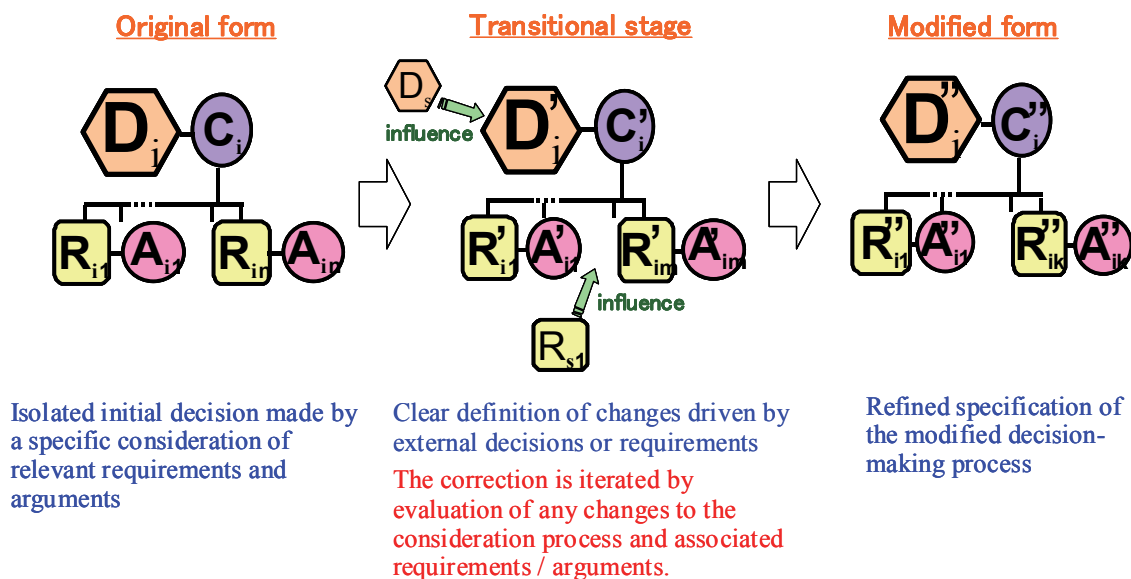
Original form

$D_j$ $C_i$

$R_{i1}$ $A_{i1}$ $R_{in}$ $A_{in}$

Isolated initial decision made by a specific consideration of relevant requirements and arguments

Transitional stage

$D_s$

influence

$D'_j$ $C'_i$

$R'_{i1}$ $A'_{i1}$ $R'_{im}$ $A'_{im}$

influence

$R_{s1}$

Clear definition of changes driven by external decisions or requirements

The correction is iterated by evaluation of any changes to the consideration process and associated requirements / arguments.

Modified form

$D''_j$ $C''_i$

$R''_{i1}$ $A''_{i1}$ $R''_{ik}$ $A''_{ik}$

Refined specification of the modified decision-making process